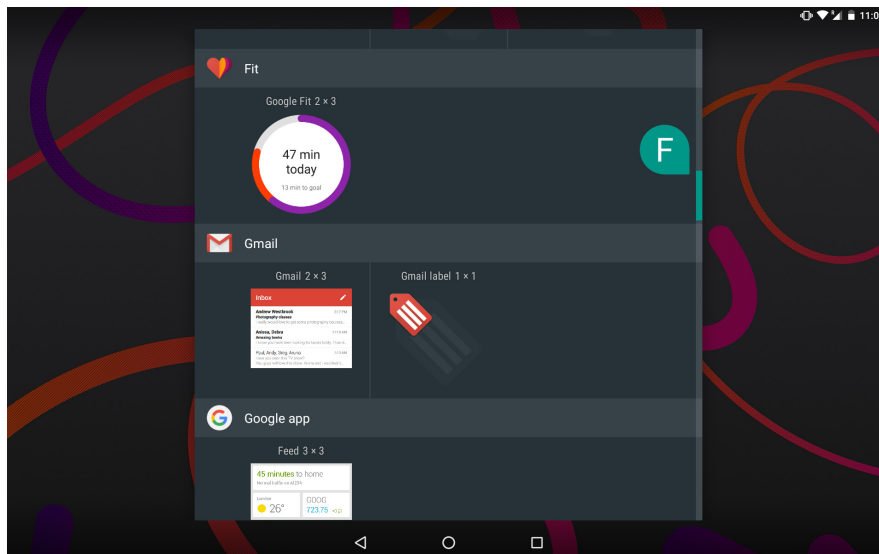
11:0

Fit

Google Fit 2 × 3

47 min today

13 min to goal

F

Gmail

Gmail 2 × 3

Inbox

Andrew Westbrook
Photography classes

Anissa, Debra
Amazing books

Paul, Andy, Greg, Anyna

Gmail label 1 × 1

Google app

Feed 3 × 3

45 minutes to home

No real traffic on M25

London
26°

GOOG
723.75